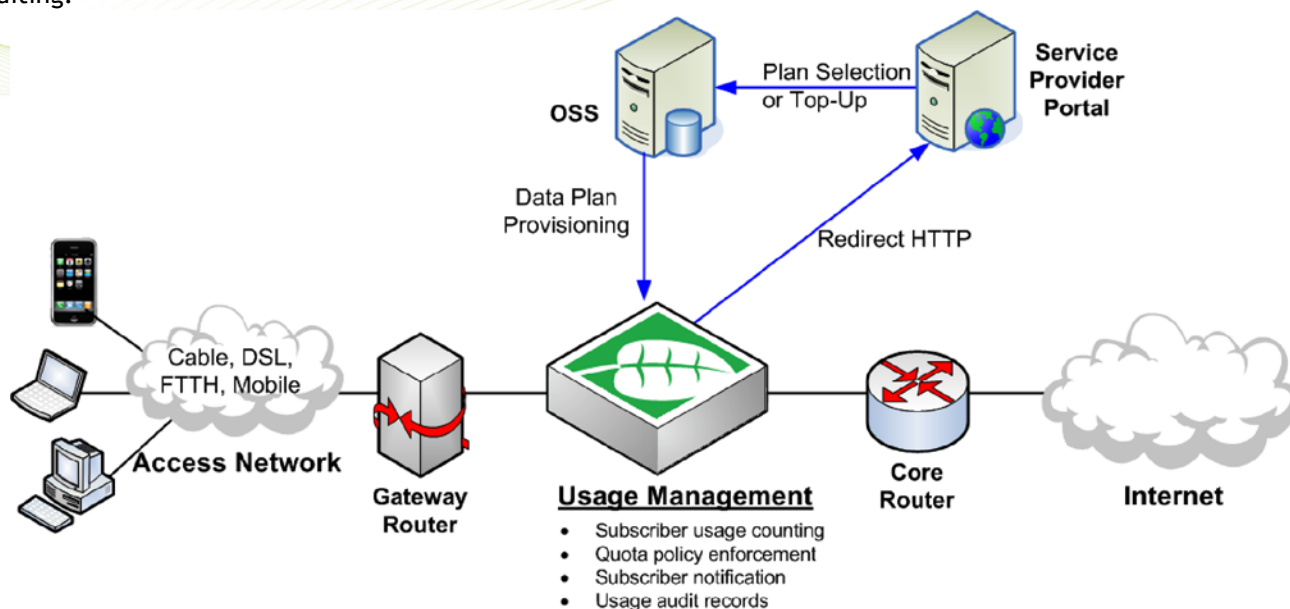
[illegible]

OSS

Plan Selection or Top-Up

Service Provider Portal

Data Plan Provisioning

Redirect HTTP

Cable, DSL, FTTH, Mobile

Access Network

Gateway Router

Usage Management

- Subscriber usage counting
- Quota policy enforcement
- Subscriber notification
- Usage audit records

Core Router

Internet